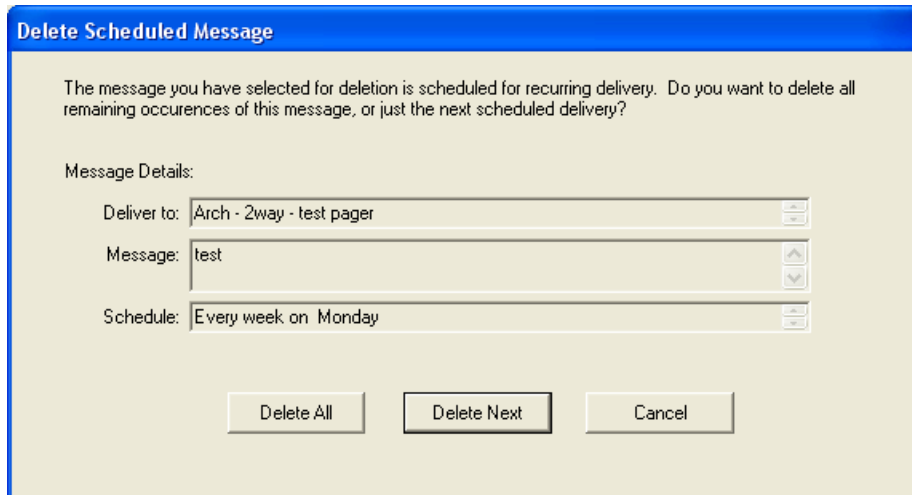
Delete Scheduled Message

The message you have selected for deletion is scheduled for recurring delivery. Do you want to delete all remaining occurences of this message, or just the next scheduled delivery?

Message Details:

Deliver to: Arch - 2way - test pager

Message: test

Schedule: Every week on Monday

Delete All

Delete Next

Cancel